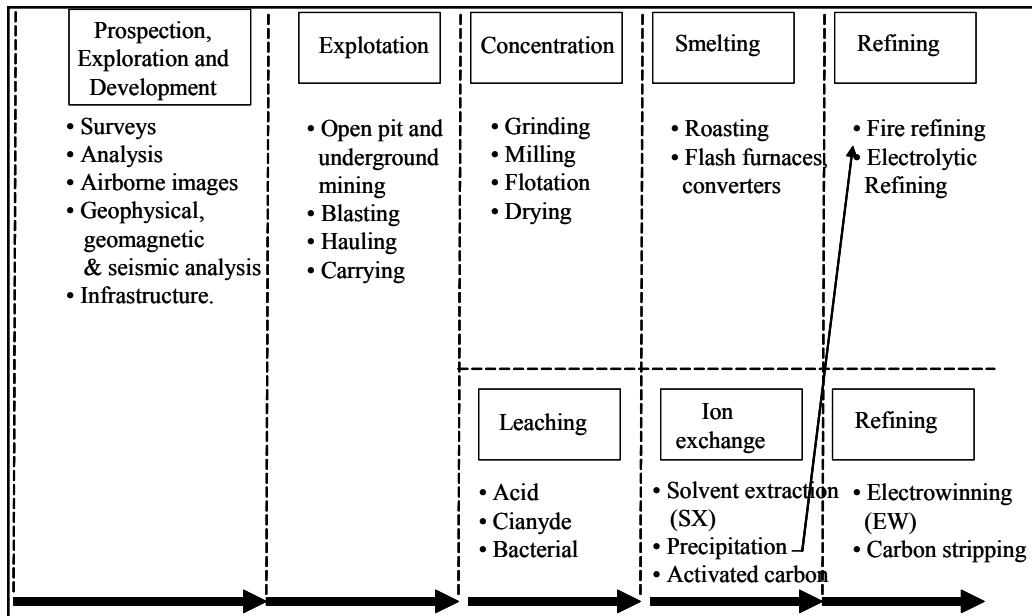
Prospection, Exploration and Development

• Surveys
• Analysis
• Airborne images
• Geophysical, geomagnetic & seismic analysis
• Infrastructure.

Explotation

• Open pit and underground mining
• Blasting
• Hauling
• Carrying

Concentration

• Grinding
• Milling
• Flotation
• Drying

Smelting

• Roasting
• Flash furnaces, converters

Refining

• Fire refining
• Electrolytic Refining

Leaching

• Acid
• Cianyde
• Bacterial

Ion exchange

• Solvent extraction (SX)
• Precipitation
• Activated carbon

Refining

• Electrowinning (EW)
• Carbon stripping